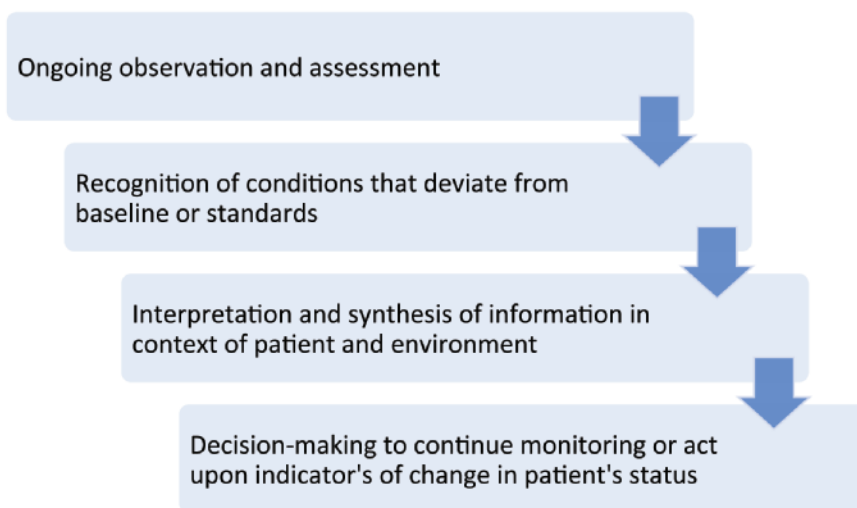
Ongoing observation and assessment

Recognition of conditions that deviate from baseline or standards

Interpretation and synthesis of information in context of patient and environment

Decision-making to continue monitoring or act upon indicator's of change in patient's status